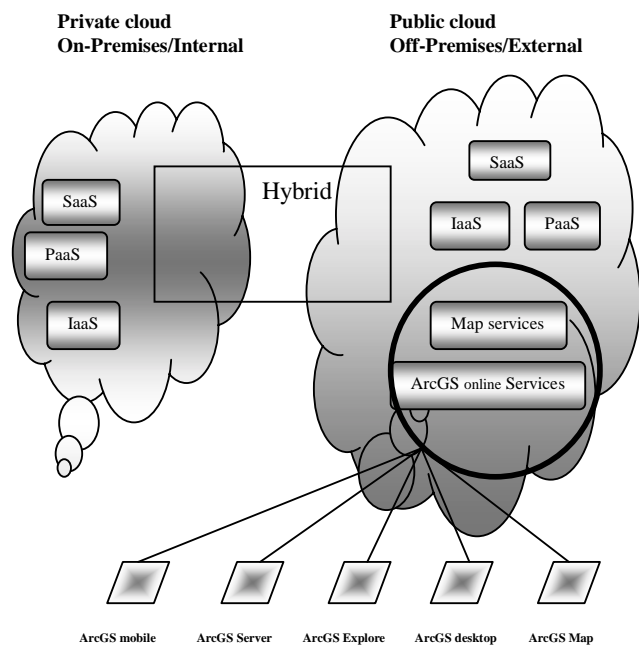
Private cloud
On-Premises/Internal

Public cloud
Off-Premises/External

SaaS

PaaS

IaaS

Hybrid

SaaS

IaaS

PaaS

Map services

ArcGS online Services

ArcGS mobile

ArcGS Server

ArcGS Explore

ArcGS desktop

ArcGS Map